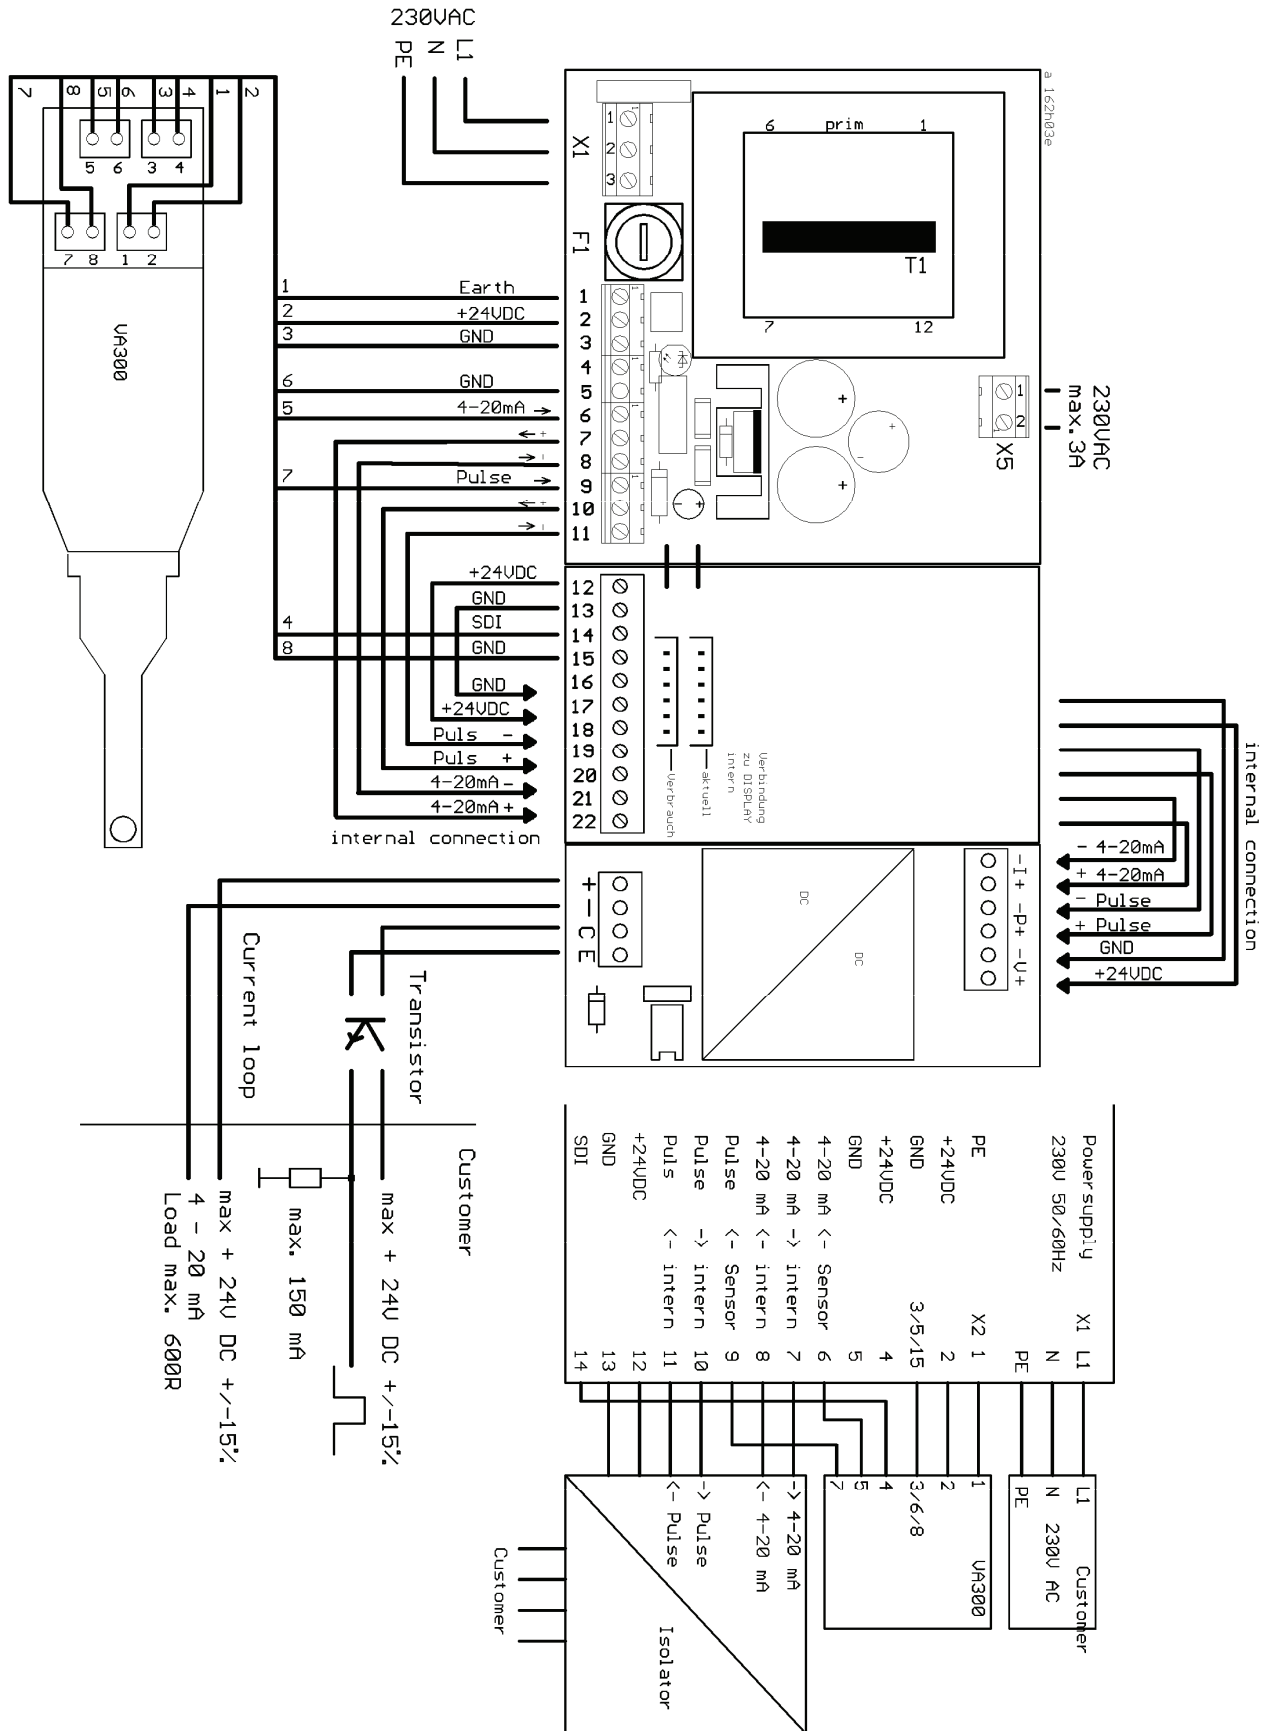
230VAC
PE N L1

a 162h03e

X1
1
2
3
F1
6 prim 1
T1
7 12

7 8 5 6 3 4 1 2
5 6 3 4
7 8 1 2
VA300

1 Earth 1
2 +24VDC 2
3 GND 3
4
6 GND 5
5 4-20mA 6
7
8
7 Pulse 9
10
11

230VAC
max.3A
1
2
X5

+24VDC 12
GND 13
4 SDI 14
8 GND 15
GND 16
+24VDC 17
Puls - 18
Puls + 19
4-20mA - 20
4-20mA + 21
22
internal connection

Verbrauch
aktuell
Verbindung zu DISPLAY intern

internal connection
- 4-20mA
+ 4-20mA
- Pulse
+ Pulse
GND
+24VDC

+
-
C
E
DC
DC
-I+ -P+ -U+

Current loop
Transistor
Customer
max + 24V DC +/-15%
max. 150 mA
max + 24V DC +/-15%
4 - 20 mA
Load max. 600R

Powersupply 230V 50/60Hz X1 L1
N
PE
X2 1
+24VDC 2
GND 3/5/15
+24VDC 4
GND 5
4-20 mA <- Sensor 6
4-20 mA -> intern 7
4-20 mA <- intern 8
Pulse <- Sensor 9
Pulse -> intern 10
Puls <- intern 11
+24VDC 12
GND 13
SDI 14

L1 Customer
N 230V AC
PE
1
2
3/6/8
4
5
7
VA300
-> 4-20 mA
<- 4-20 mA
-> Pulse
<- Pulse
Isolator
Customer